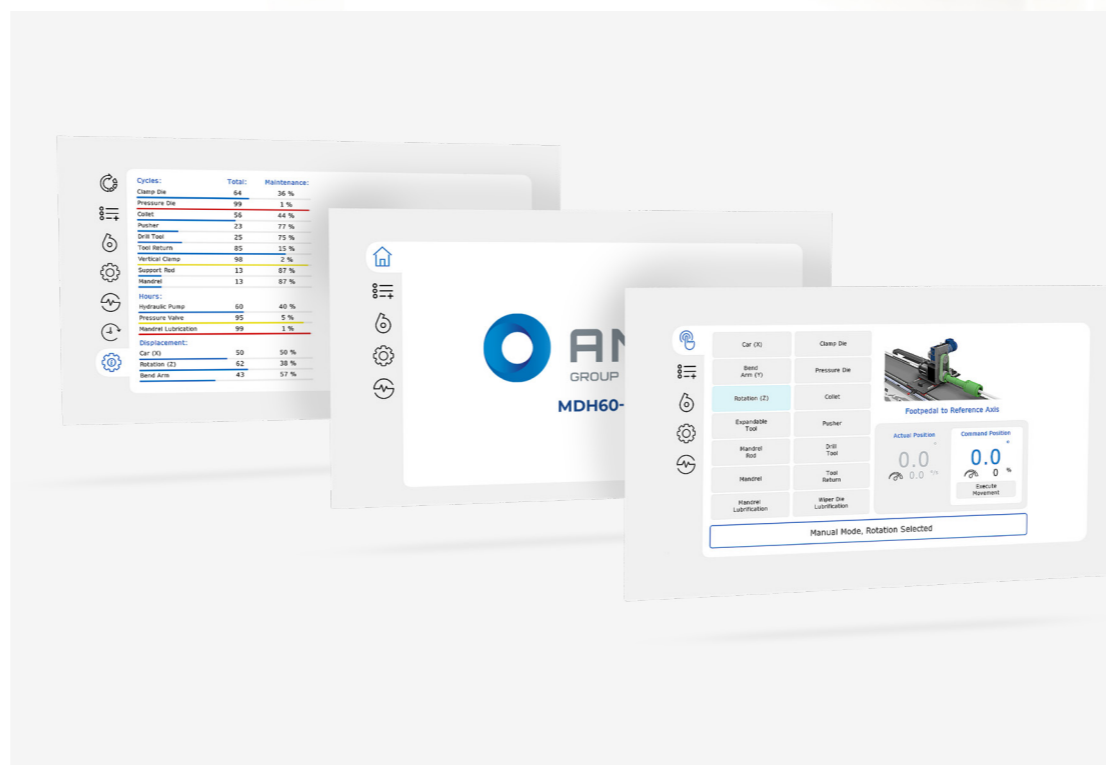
Cycles: Total: Maintenance:

| | | |
|---|---|---|
| Clamp Die | 64 | 36 % |
| Pressure Die | 99 | 1 % |
| Collet | 56 | 44 % |
| Pusher | 23 | 77 % |
| Drill Tool | 25 | 75 % |
| Tool Return | 85 | 15 % |
| Vertical Clamp | 98 | 2 % |
| Support Rod | 13 | 87 % |
| Mandrel | 13 | 87 % |

Hours:

| | | |
|---|---|---|
| Hydraulic Pump | 60 | 40 % |
| Pressure Valve | 95 | 5 % |
| Mandrel Lubrication | 99 | 1 % |

Displacement:

| | | |
|---|---|---|
| Car (X) | 50 | 50 % |
| Rotation (Z) | 62 | 38 % |
| Bend Arm | 43 | 57 % |

AN
GROUP
MDH60-

| | |
|---|---|
| Car (X) | Clamp Die |
| Bend Arm (Y) | Pressure Die |
| Rotation (Z) | Collet |
| Expandable Tool | Pusher |
| Mandrel Rod | Drill Tool |
| Mandrel | Tool Return |
| Mandrel Lubrication | Wiper Die Lubrication |

Footpedal to Reference Axis

Actual Position
0.0
0.0 °/s

Command Position
0.0
0 %
Execute Movement

Manual Mode, Rotation Selected